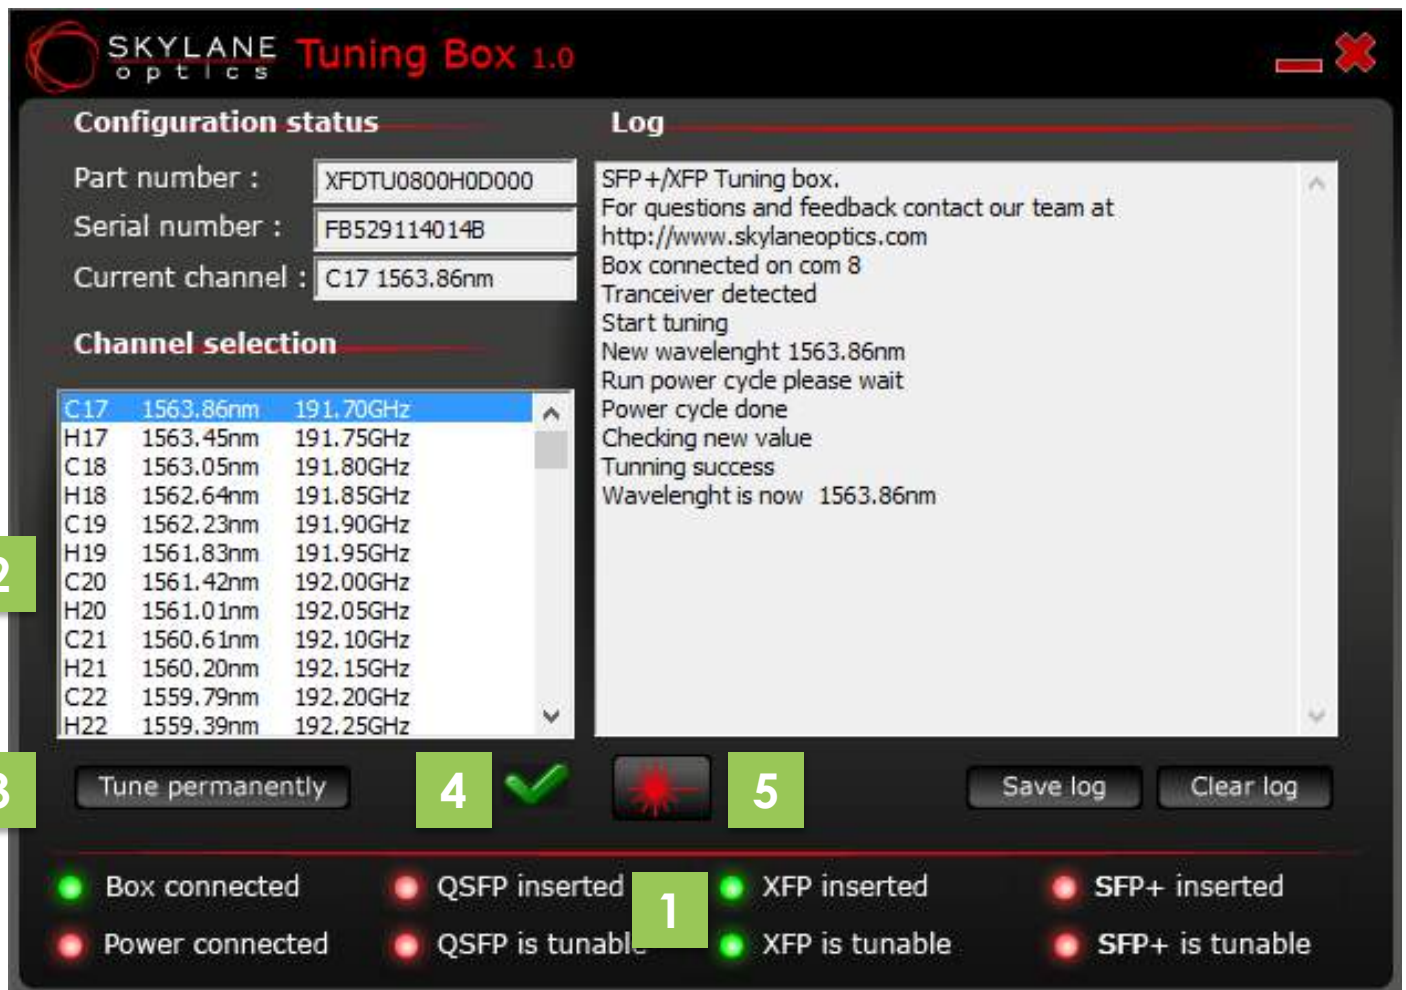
SKYLANE optics Tuning Box 1.0

Configuration status

Part number : XFDTU0800H0D000

Serial number : FB529114014B

Current channel : C17 1563.86nm

Channel selection

| | | |
|---|---|---|
| C17 | 1563.86nm | 191.70GHz |
| H17 | 1563.45nm | 191.75GHz |
| C18 | 1563.05nm | 191.80GHz |
| H18 | 1562.64nm | 191.85GHz |
| C19 | 1562.23nm | 191.90GHz |
| H19 | 1561.83nm | 191.95GHz |
| C20 | 1561.42nm | 192.00GHz |
| H20 | 1561.01nm | 192.05GHz |
| C21 | 1560.61nm | 192.10GHz |
| H21 | 1560.20nm | 192.15GHz |
| C22 | 1559.79nm | 192.20GHz |
| H22 | 1559.39nm | 192.25GHz |

Log

SFP+/XFP Tuning box.
For questions and feedback contact our team at
http://www.skylaneoptics.com
Box connected on com 8
Tranceiver detected
Start tuning
New wavelenght 1563.86nm
Run power cycle please wait
Power cycle done
Checking new value
Tunning success
Wavelenght is now 1563.86nm

2

3

Tune permanently

4

5

Save log

Clear log

Box connected

QSFP inserted

1

XFP inserted

SFP+ inserted

Power connected

QSFP is tunable

XFP is tunable

SFP+ is tunable